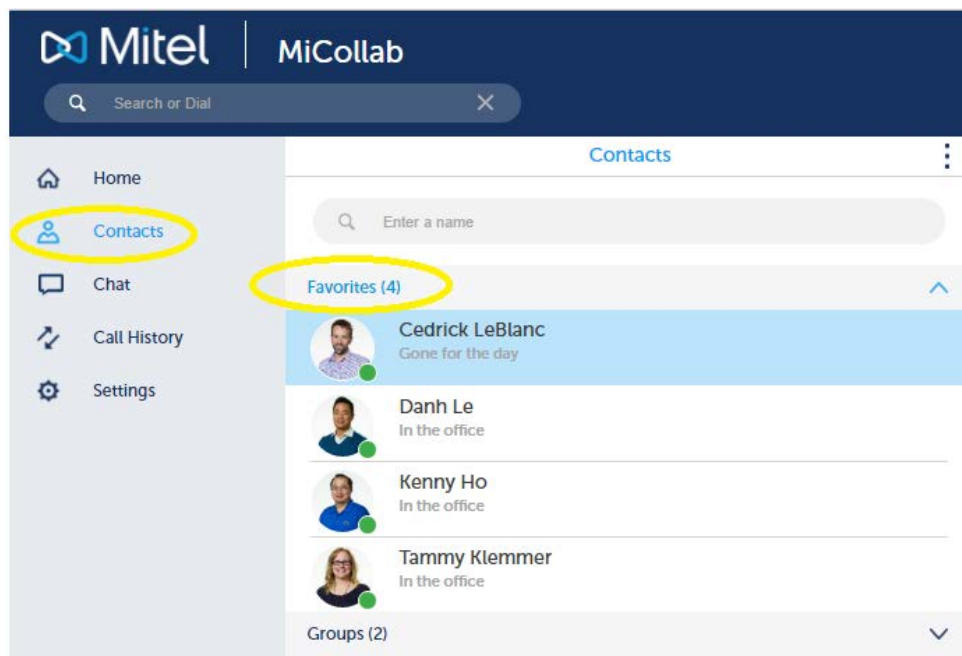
Mitel | MiCollab

Search or Dial

Home

Contacts

Chat

Call History

Settings

Contacts

Enter a name

Favorites (4)

Cedrick LeBlanc
Gone for the day

Danh Le
In the office

Kenny Ho
In the office

Tammy Klemmer
In the office

Groups (2)